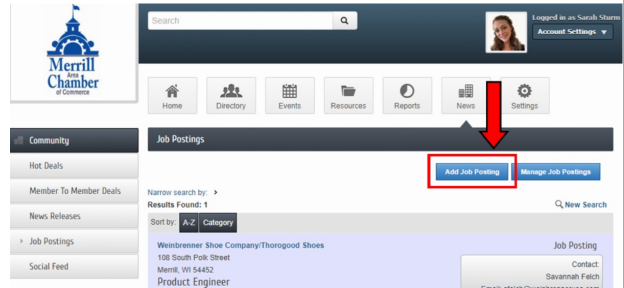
Merrill Area Chamber of Commerce

Search

Logged in as Sarah Sturm
Account Settings

Home
Directory
Events
Resources
Reports
News
Settings

Community
Hot Deals
Member To Member Deals
News Releases
Job Postings
Social Feed

Job Postings

Add Job Posting
Manage Job Postings

Narrow search by:
Results Found: 1
New Search

Sort by: A-Z Category

Weinbrenner Shoe Company/Thorogood Shoes
108 South Polk Street
Merrill, WI 54452
Product Engineer

Job Posting

Contact:
Savannah Felch
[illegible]